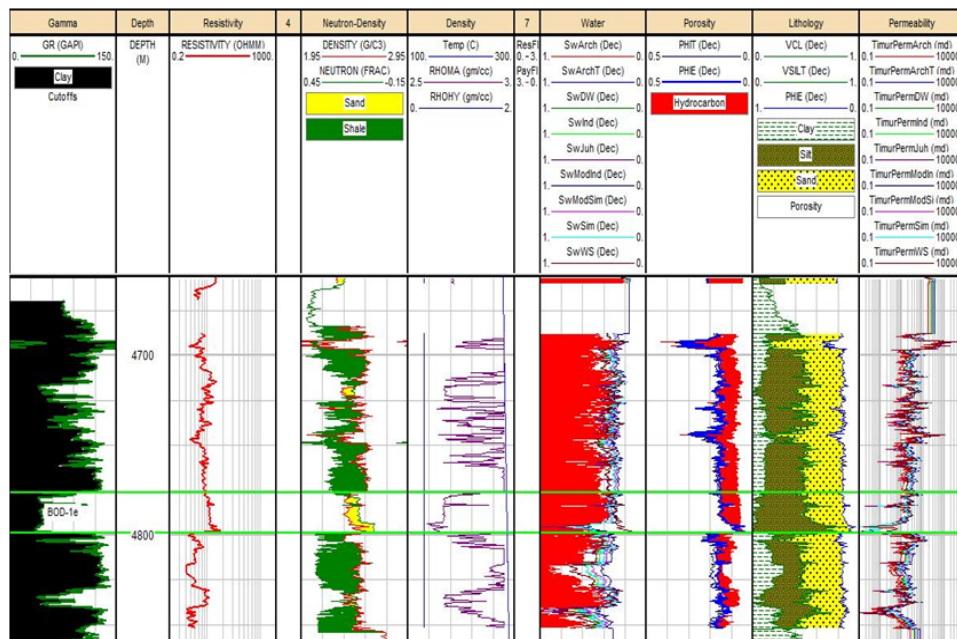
| Gamma | Depth | Resistivity | 4 | Neutron-Density | Density | 7 | Water | Porosity | Lithology | Permeability |
|---|---|---|---|---|---|---|---|---|---|---|
| GR (GAPI) 0. 150. Clay Cutoffs | DEPTH (M) | RESISTIVITY (OHMM) 0.2 1000. | | DENSITY (G/C3) 1.95 2.95 NEUTRON (FRAC) 0.45 -0.15 Sand Shale | Temp (C) 100. 300. RHOMA (gm/cc) 2.5 3. RHOHY (gm/cc) 0. 2. | ResF 0. -3. PayF 3. -0. | SwArch (Dec) 1. 0. SwArchT (Dec) 1. 0. SwDW (Dec) 1. 0. SwInd (Dec) 1. 0. SwJuh (Dec) 1. 0. SwModInd (Dec) 1. 0. SwModSim (Dec) 1. 0. SwSim (Dec) 1. 0. SwWS (Dec) 1. 0. | PHIT (Dec) 0.5 0. PHIE (Dec) 0.5 0. Hydrocarbon | VCL (Dec) 0. 1. VSILT (Dec) 0. 1. PHIE (Dec) 1. 0. Clay Silt Sand Porosity | TimurPermArch (md) 0.1 10000 TimurPermArchT (md) 0.1 10000 TimurPermDW (md) 0.1 10000 TimurPermInd (md) 0.1 10000 TimurPermJuh (md) 0.1 10000 TimurPermModIn (md) 0.1 10000 TimurPermModSi (md) 0.1 10000 TimurPermSim (md) 0.1 10000 TimurPermWS (md) 0.1 10000 |

4700

BOD-1e

4800